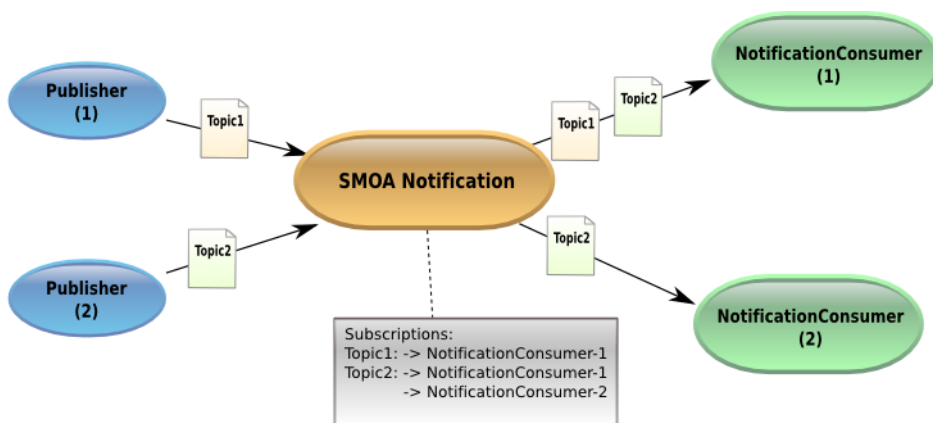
Publisher
(1)

Topic1

Publisher
(2)

Topic2

SMOA Notification

Topic1

Topic2

NotificationConsumer
(1)

Topic2

NotificationConsumer
(2)

Subscriptions:
Topic1: -> NotificationConsumer-1
Topic2: -> NotificationConsumer-1
-> NotificationConsumer-2